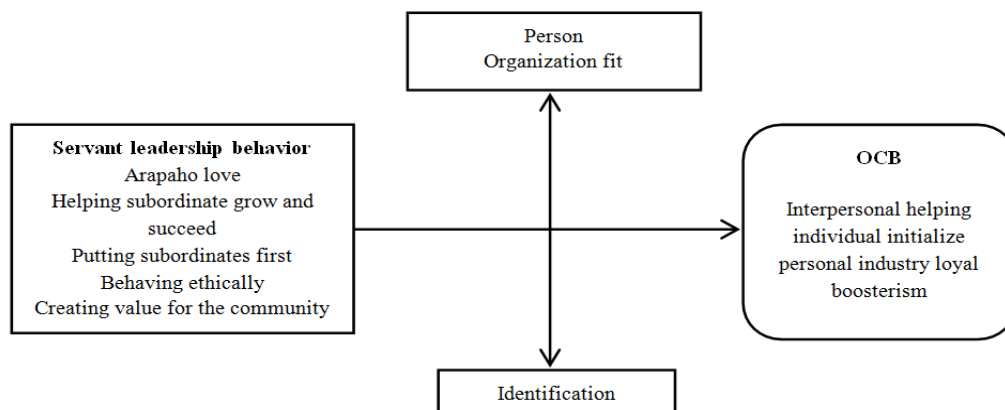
Person
Organization fit

Servant leadership behavior
Arapaho love
Helping subordinate grow and succeed
Putting subordinates first
Behaving ethically
Creating value for the community

OCB

Interpersonal helping individual initialize personal industry loyal boosterism

Identification